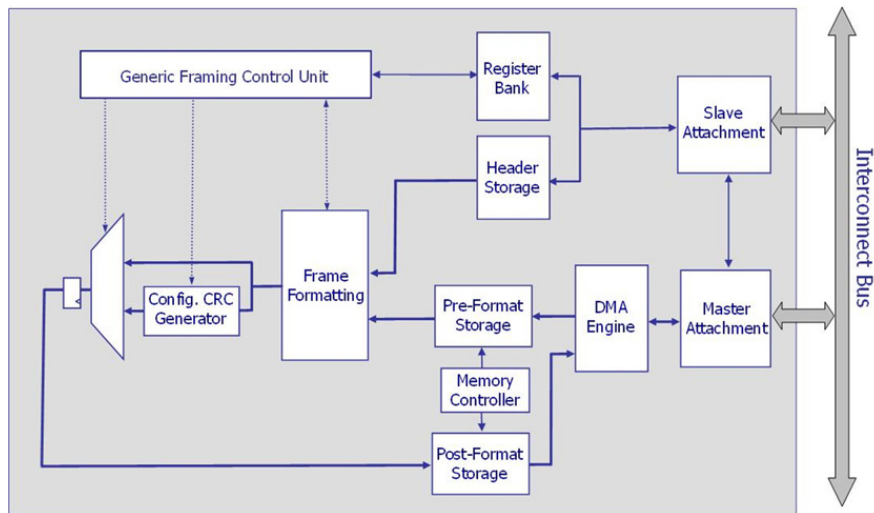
Generic Framing Control Unit

Register Bank

Header Storage

Slave Attachment

Frame Formatting

Config. CRC Generator

Pre-Format Storage

DMA Engine

Master Attachment

Memory Controller

Post-Format Storage

Interconnect Bus